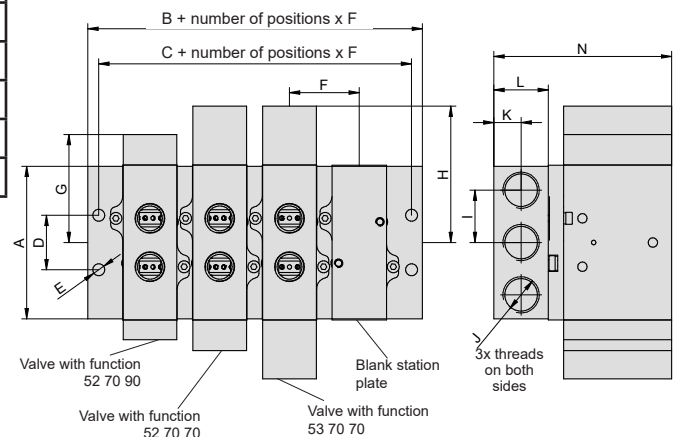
B + number of positions x F

C + number of positions x F

F

N

L

K

H

G

I

A

D

E

J

3x threads on both sides

Valve with function 52 70 90

Blank station plate

Valve with function 52 70 70

Valve with function 53 70 70